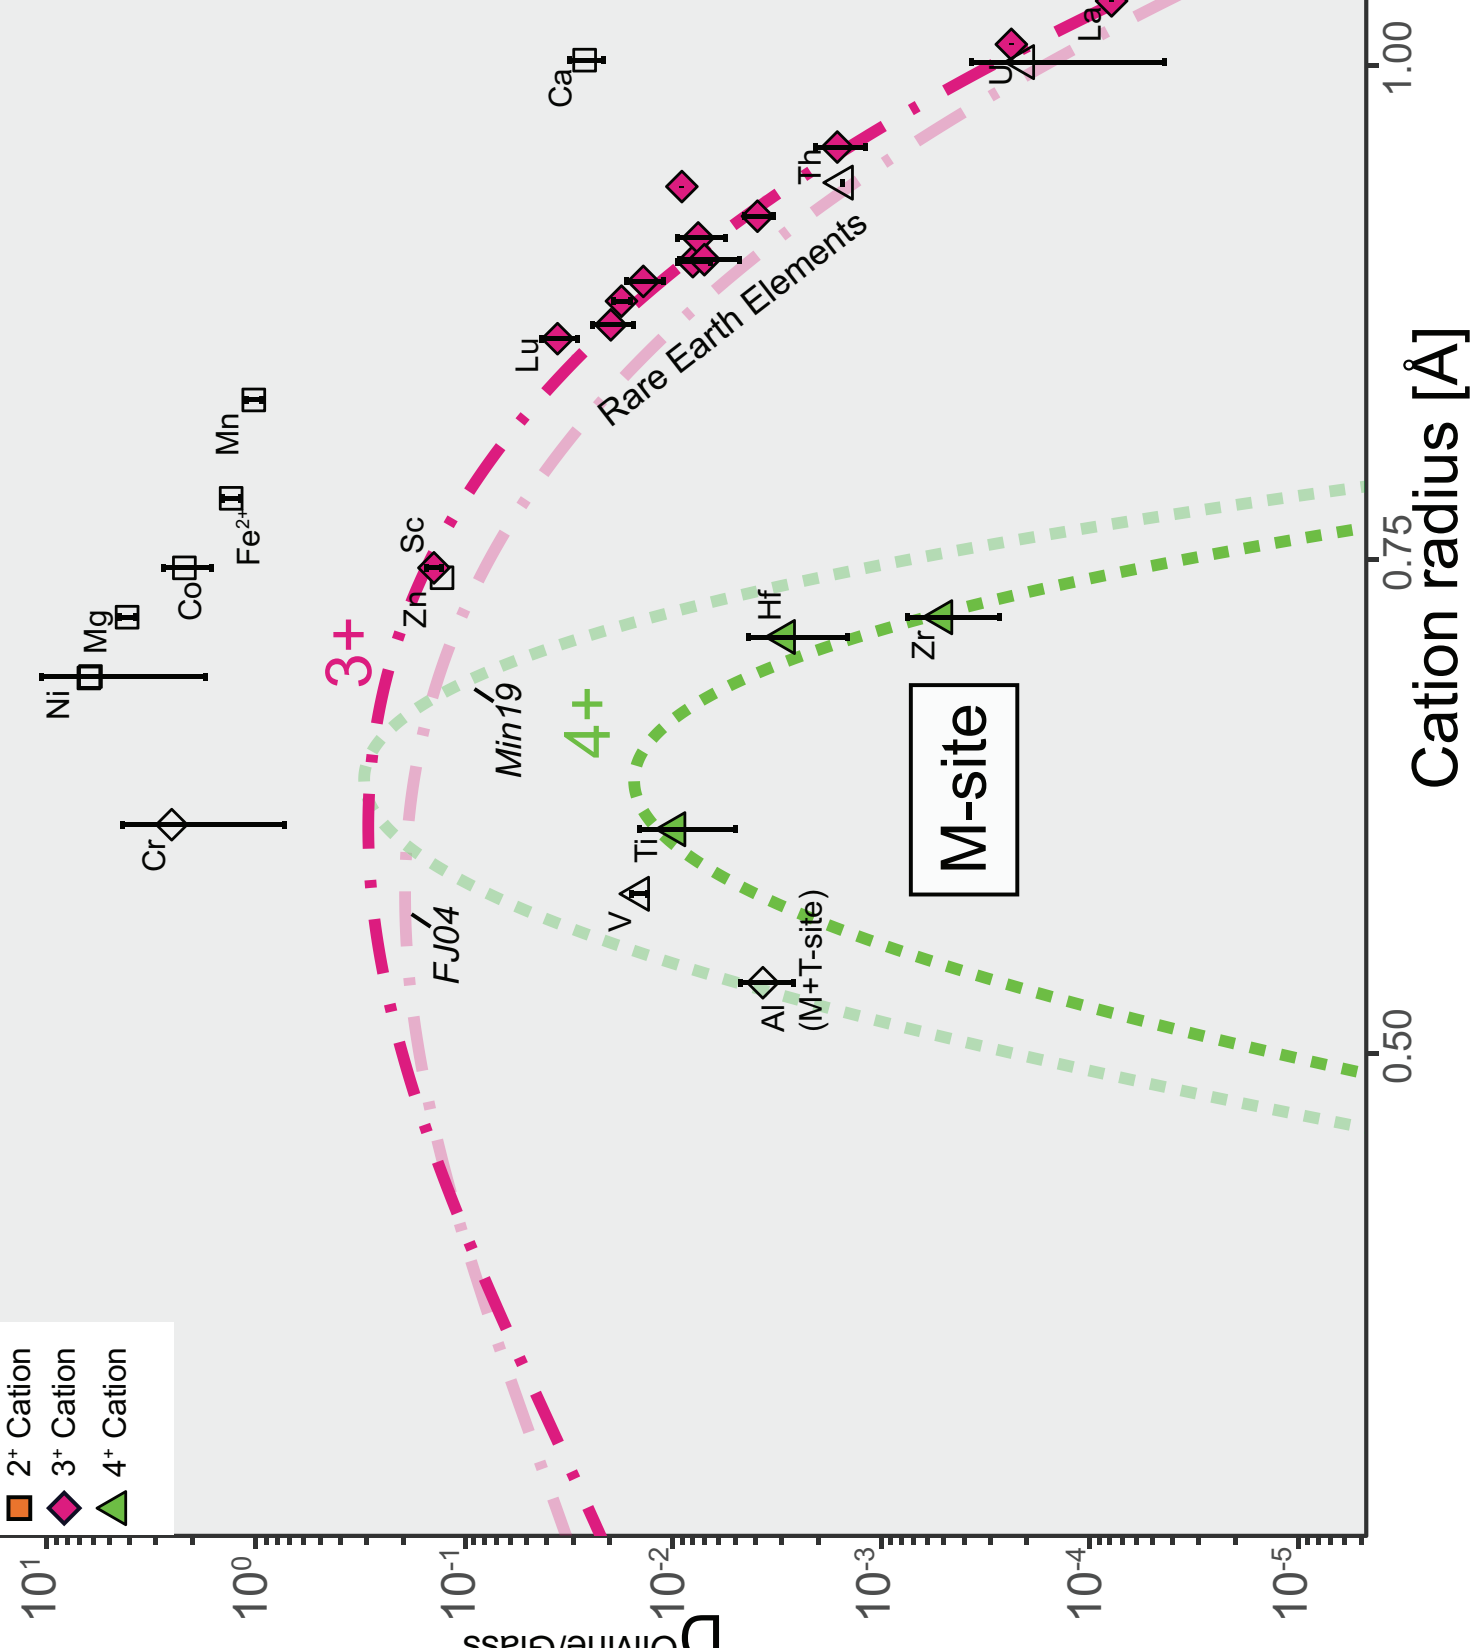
2+ Cation
3+ Cation
4+ Cation

$10^{1}$
$10^{0}$
$10^{-1}$
$10^{-2}$
$10^{-3}$
$10^{-4}$
$10^{-5}$

D Olivine/Glass

Cr
Ni
Mg
Co
Fe2+
Mn
Ca
Zn
Sc
Lu
La
U
Th
Rare Earth Elements
3+
4+
Min19
FJ04
V
Ti
Al
(M+T-site)
Hf
Zr
M-site

0.50
0.75
1.00
Cation radius [Å]